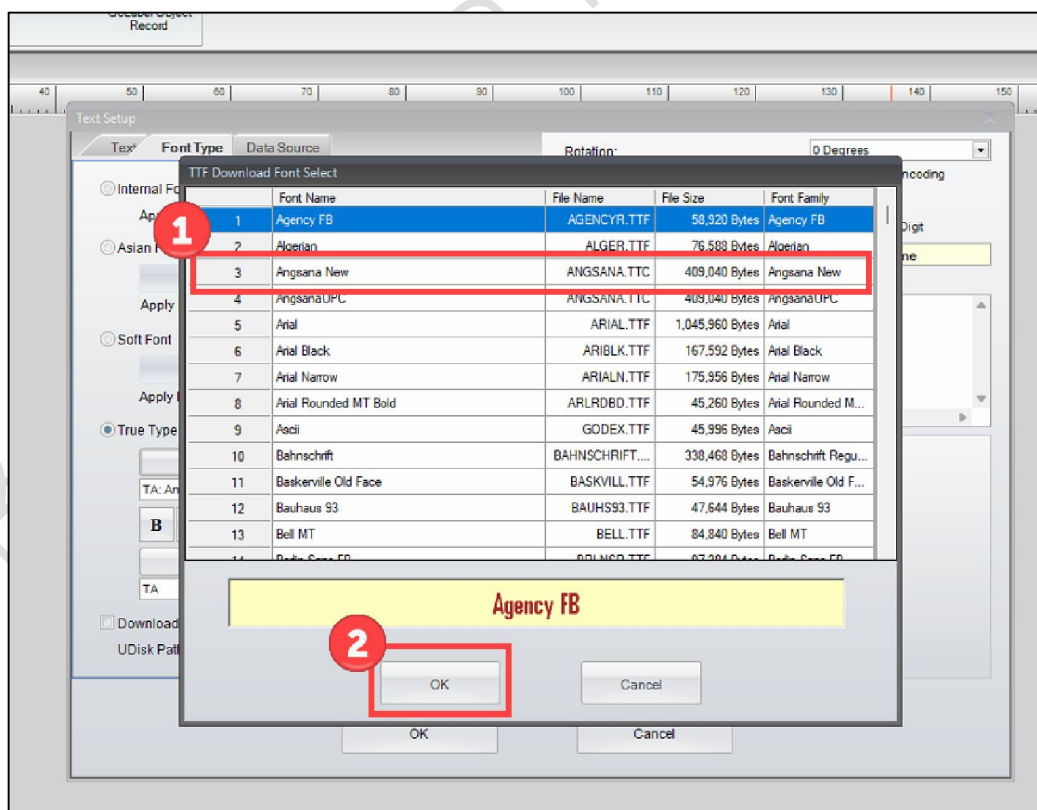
GoLabel Object Record

40 50 60 70 80 90 100 110 120 130 140 150

Text Setup

Text Font Type Data Source

Rotation: 0 Degrees

ncoding

Digit

ne

Internal Fo

App

Asian F

Apply

Soft Font

Apply

True Type

TA: An

B

TA

Download

UDisk Pat

TTF Download Font Select

| | Font Name | File Name | File Size | Font Family |
|---|---|---|---|---|
| 1 | Agency FB | AGENCYR.TTF | 58,920 Bytes | Agency FB |
| 2 | Algerian | ALGER.TTF | 76,588 Bytes | Algerian |
| 3 | Angsana New | ANGSANA.TTC | 409,040 Bytes | Angsana New |
| 4 | AngsanaUPC | ANGSANA.TTC | 409,040 Bytes | AngsanaUPC |
| 5 | Arial | ARIAL.TTF | 1,045,960 Bytes | Arial |
| 6 | Arial Black | ARIBLK.TTF | 167,592 Bytes | Arial Black |
| 7 | Arial Narrow | ARIALN.TTF | 175,956 Bytes | Arial Narrow |
| 8 | Arial Rounded MT Bold | ARLRDBD.TTF | 45,260 Bytes | Arial Rounded M... |
| 9 | Ascii | GODEX.TTF | 45,996 Bytes | Ascii |
| 10 | Bahnschrift | BAHNSCHRIFT.... | 338,468 Bytes | Bahnschrift Regu... |
| 11 | Baskerville Old Face | BASKVILL.TTF | 54,976 Bytes | Baskerville Old F... |
| 12 | Bauhaus 93 | BAUHS93.TTF | 47,644 Bytes | Bauhaus 93 |
| 13 | Bell MT | BELL.TTF | 84,840 Bytes | Bell MT |
| 14 | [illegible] | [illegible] | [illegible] | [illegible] |

1

Agency FB

2

OK

Cancel

OK

Cancel